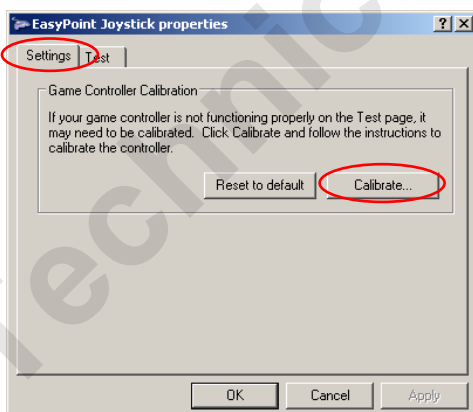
EasyPoint Joystick properties

?

X

Settings

Test

Game Controller Calibration

If your game controller is not functioning properly on the Test page, it may need to be calibrated. Click Calibrate and follow the instructions to calibrate the controller.

Reset to default

Calibrate...

OK

Cancel

Apply

lecnic